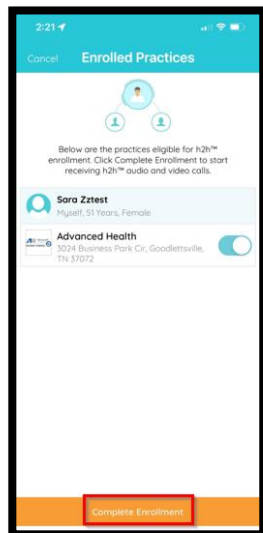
2:21

Cancel

Enrolled Practices

Below are the practices eligible for h2h™ enrollment. Click Complete Enrollment to start receiving h2h™ audio and video calls.

Sara Zztest
Myself, 51 Years, Female

Advanced Health
3024 Business Park Cir, Goodlettsville, TN 37072

Complete Enrollment